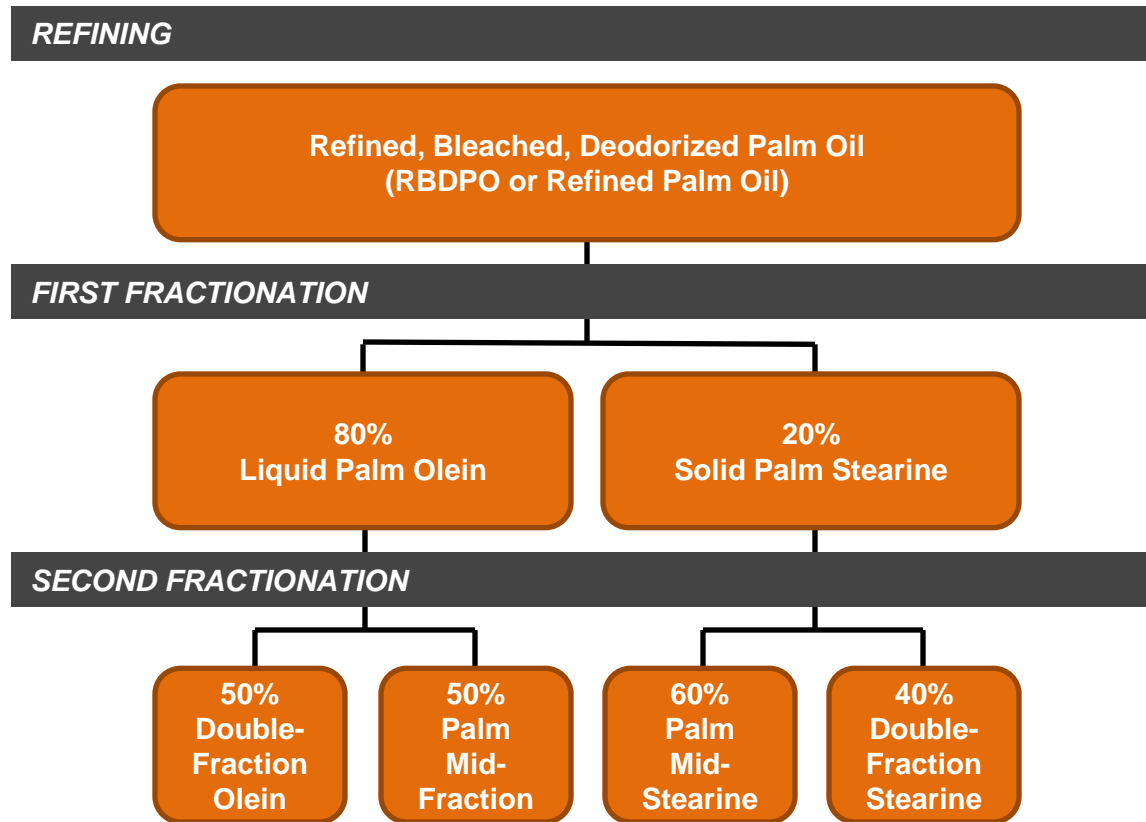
REFINING

Refined, Bleached, Deodorized Palm Oil (RBDPO or Refined Palm Oil)

FIRST FRACTIONATION

80% Liquid Palm Olein

20% Solid Palm Stearine

SECOND FRACTIONATION

50% Double-Fraction Olein

50% Palm Mid-Fraction

60% Palm Mid-Stearine

40% Double-Fraction Stearine